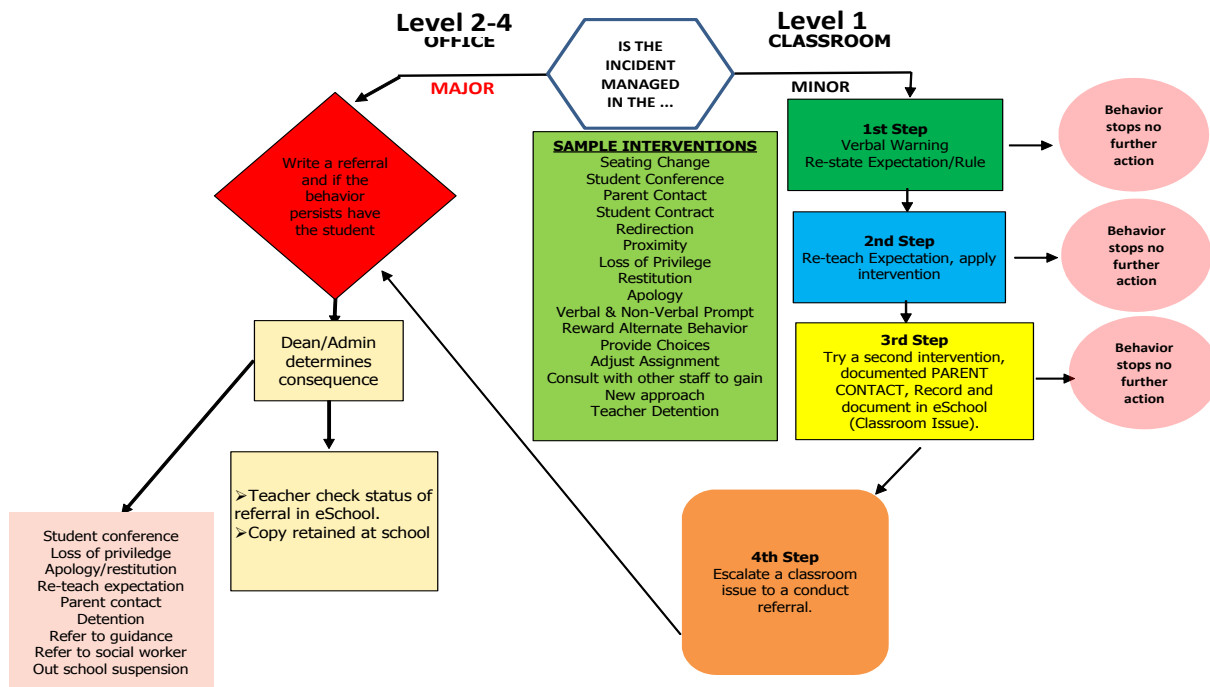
Level 2-4
OFFICE

IS THE INCIDENT MANAGED IN THE ...

Level 1
CLASSROOM

MAJOR

MINOR

Write a referral and if the behavior persists have the student

SAMPLE INTERVENTIONS
Seating Change
Student Conference
Parent Contact
Student Contract
Redirection
Proximity
Loss of Privilege
Restitution
Apology
Verbal & Non-Verbal Prompt
Reward Alternate Behavior
Provide Choices
Adjust Assignment
Consult with other staff to gain New approach
Teacher Detention

1st Step
Verbal Warning
Re-state Expectation/Rule

Behavior stops no further action

2nd Step
Re-teach Expectation, apply intervention

Behavior stops no further action

3rd Step
Try a second intervention, documented PARENT CONTACT, Record and document in eSchool (Classroom Issue).

Behavior stops no further action

Dean/Admin determines consequence

➢Teacher check status of referral in eSchool.
➢Copy retained at school

4th Step
Escalate a classroom issue to a conduct referral.

Student conference
Loss of priviledge
Apology/restitution
Re-teach expectation
Parent contact
Detention
Refer to guidance
Refer to social worker
Out school suspension